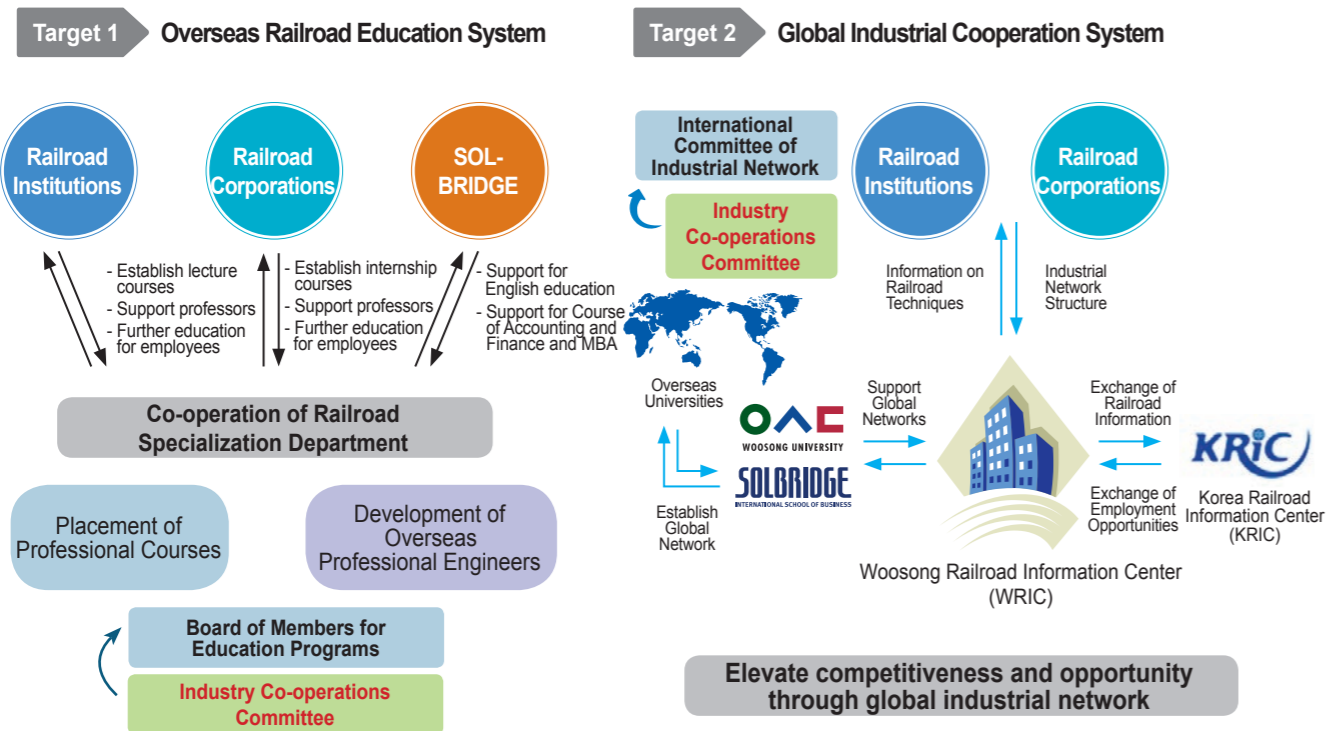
Target 1 Overseas Railroad Education System

Railroad Institutions

Railroad Corporations

SOL-BRIDGE

- Establish lecture courses
- Support professors
- Further education for employees

- Establish internship courses
- Support professors
- Further education for employees

- Support for English education
- Support for Course of Accounting and Finance and MBA

Co-operation of Railroad Specialization Department

Placement of Professional Courses

Development of Overseas Professional Engineers

Board of Members for Education Programs

Industry Co-operations Committee

Target 2 Global Industrial Cooperation System

International Committee of Industrial Network

Industry Co-operations Committee

Railroad Institutions

Railroad Corporations

Information on Railroad Techniques

Industrial Network Structure

Overseas Universities

WOOSONG UNIVERSITY

SOLBRIDGE
INTERNATIONAL SCHOOL OF BUSINESS

Establish Global Network

Support Global Networks

Exchange of Railroad Information

Exchange of Employment Opportunities

KRiC

Korea Railroad Information Center (KRIC)

Woosong Railroad Information Center (WRIC)

Elevate competitiveness and opportunity through global industrial network